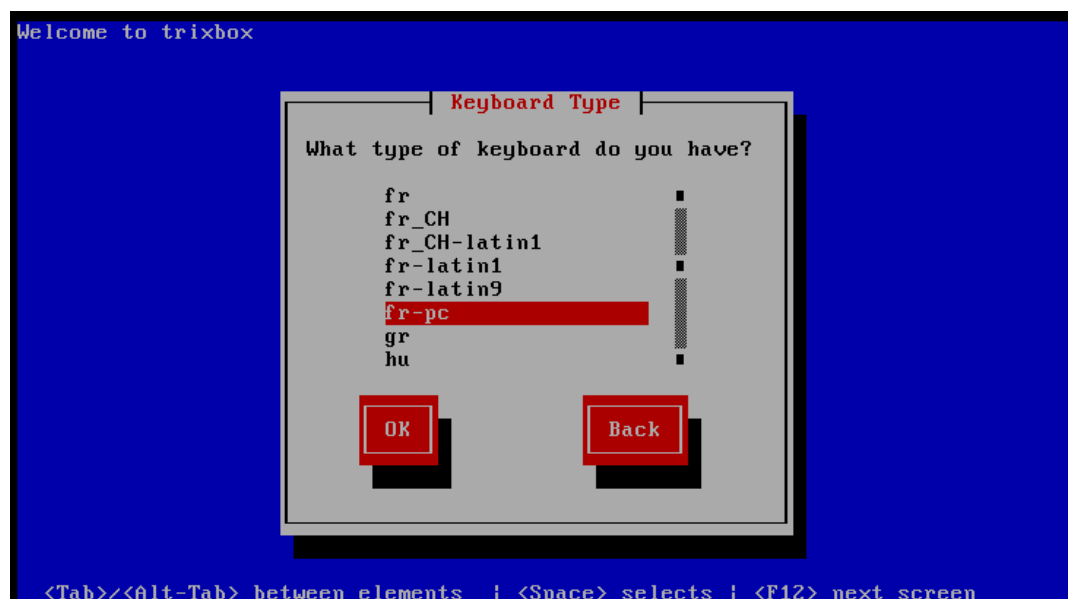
Welcome to trixbox

Keyboard Type

What type of keyboard do you have?

fr
fr_CH
fr_CH-latin1
fr-latin1
fr-latin9
fr-pc
gr
hu

OK

Back

<Tab>/<Alt-Tab> between elements | <Space> selects | <F12> next screen